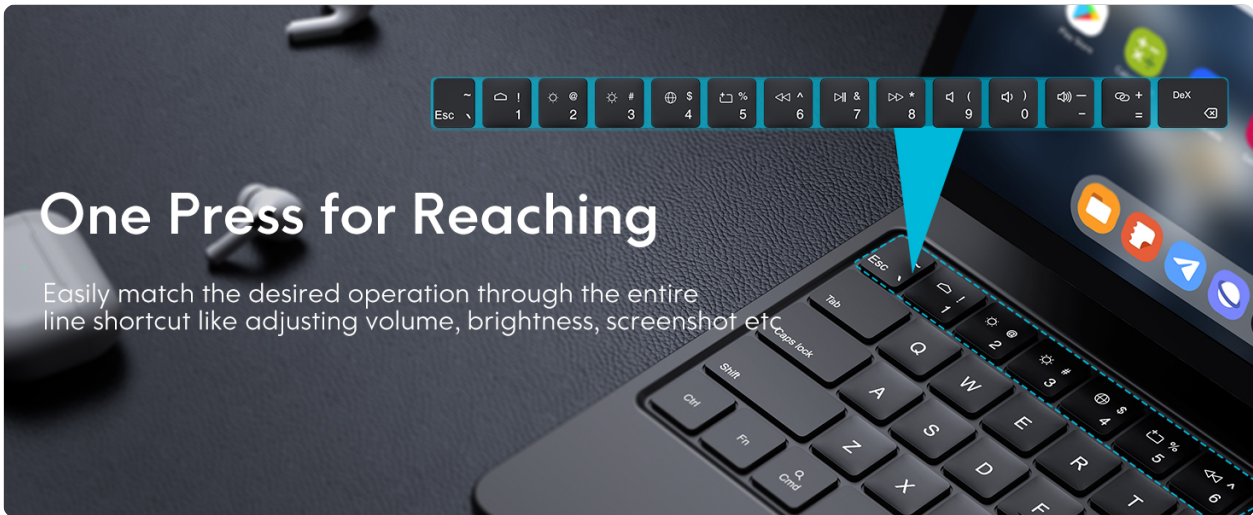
~
Esc `
!
1
@
2
#
3
$
4
%
5
^
6
&
7
*
8
(
9
)
0
—
-
+
=
DeX

One Press for Reaching

Easily match the desired operation through the entire line shortcut like adjusting volume, brightness, screenshot etc

Esc
Tab
Caps lock
Shift
Ctrl
Fn
Cmd
Q
W
E
R
T
A
S
D
Z
X
1
2
3
4
5
6